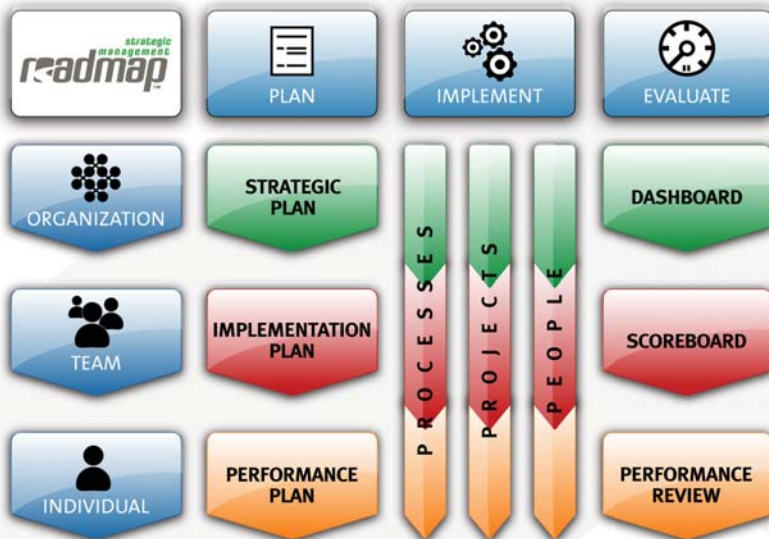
strategic management
readmap
™

PLAN

IMPLEMENT

EVALUATE

ORGANIZATION

STRATEGIC PLAN

PROCESSES

PROJECTS

PEOPLE

DASHBOARD

TEAM

IMPLEMENTATION PLAN

SCOREBOARD

INDIVIDUAL

PERFORMANCE PLAN

PERFORMANCE REVIEW